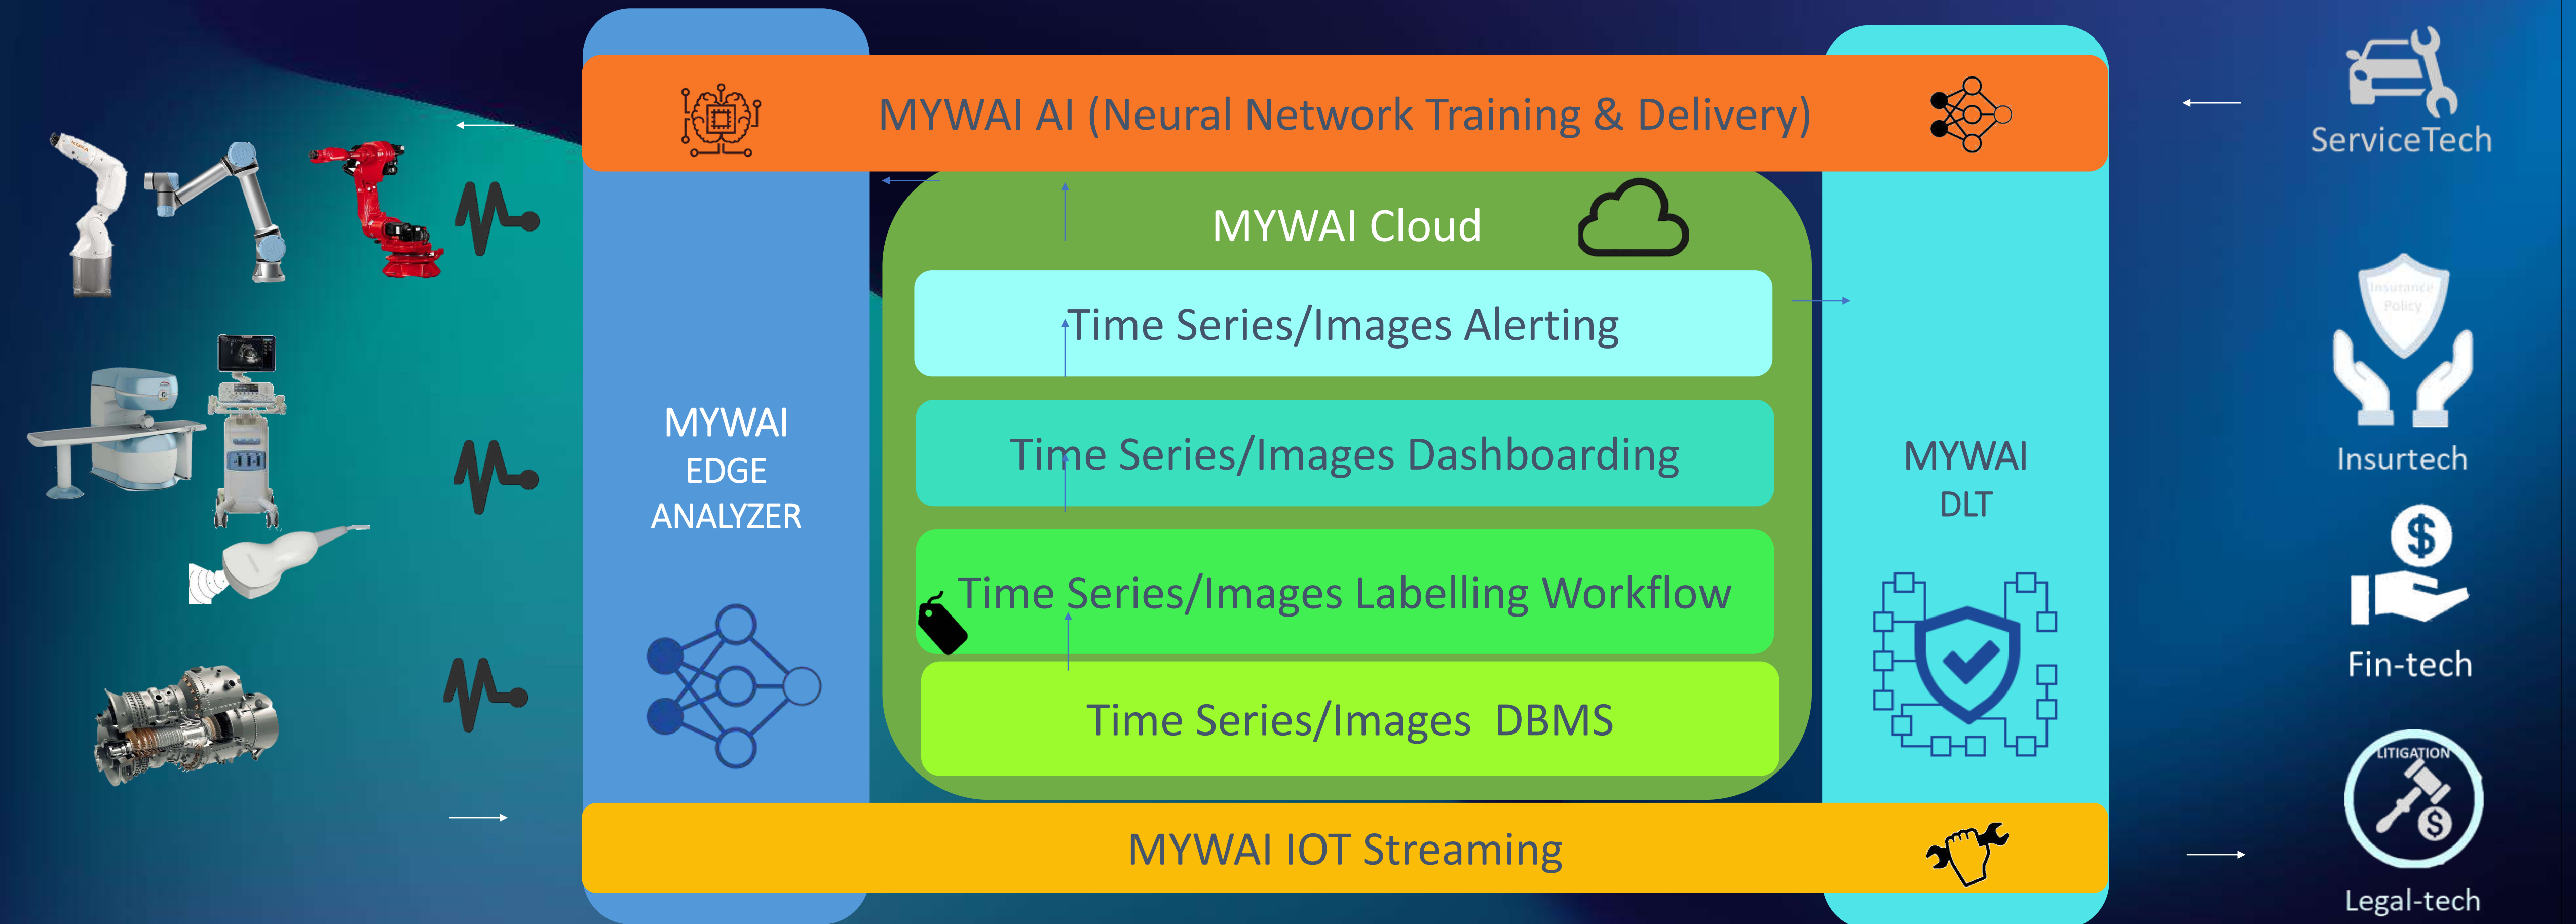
MYWAI AI (Neural Network Training & Delivery)

ServiceTech

MYWAI Cloud

Time Series/Images Alerting

Time Series/Images Dashboarding

Time Series/Images Labelling Workflow

Time Series/Images DBMS

MYWAI
EDGE
ANALYZER

MYWAI
DLT

Insurance Policy

Insurtech

$

Fin-tech

LITIGATION

$

Legal-tech

MYWAI IOT Streaming